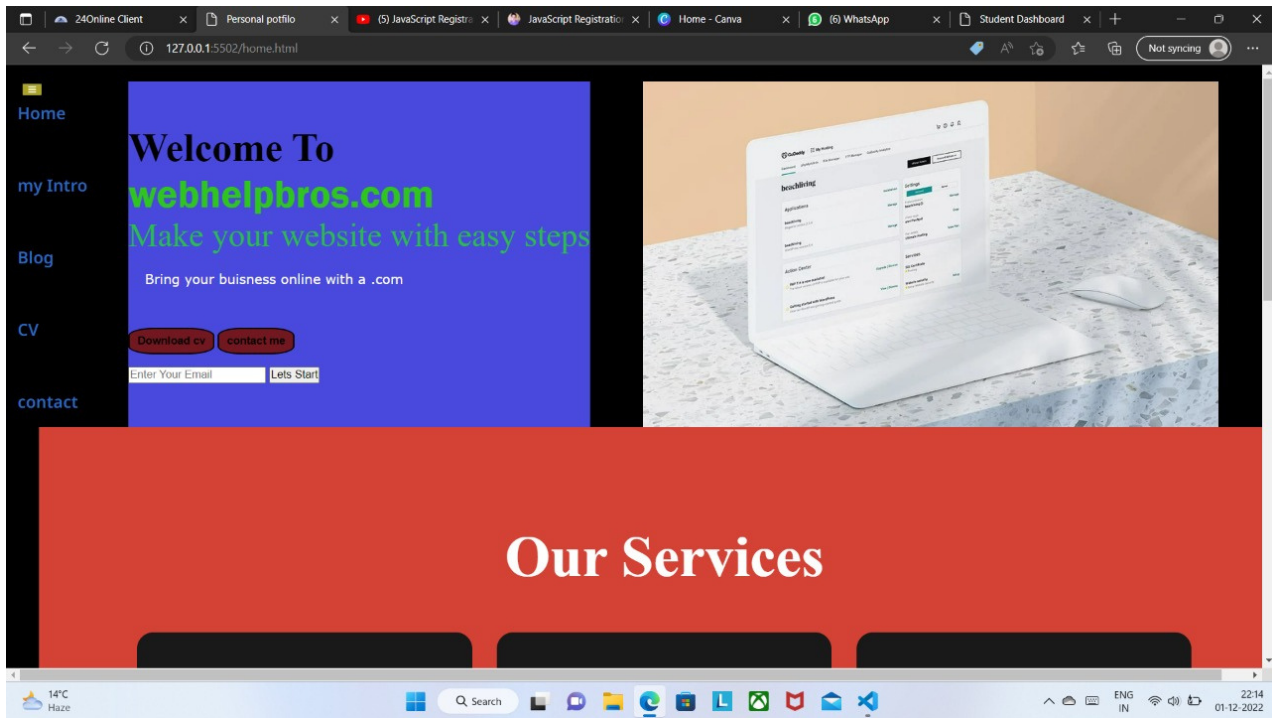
24Online Client ×
Personal potfilo ×
(5) JavaScript Registra ×
JavaScript Registratio ×
Home - Canva ×
(6) WhatsApp ×
Student Dashboard ×
127.0.0.1:5502/home.html
Not syncing

Home

my Intro

Blog

CV

contact

Welcome To
webhelpbros.com
Make your website with easy steps

Bring your buisness online with a .com

Download cv contact me

Enter Your Email Lets Start

Our Services

14°C
Haze
Search
ENG
IN
22:14
01-12-2022